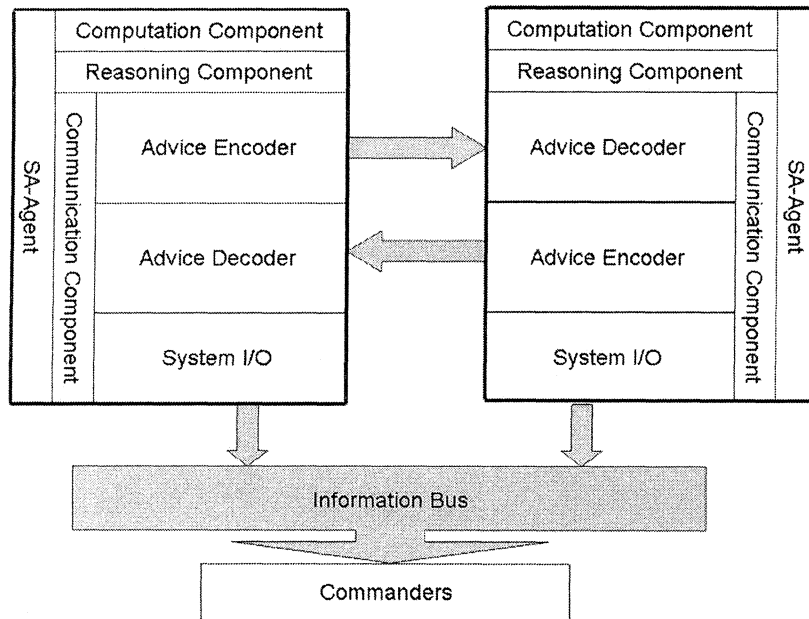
SA-Agent

Computation Component

Reasoning Component

Communication Component

Advice Encoder

Advice Decoder

System I/O

Computation Component

Reasoning Component

Advice Decoder

Advice Encoder

System I/O

Communication Component

SA-Agent

Information Bus

Commanders